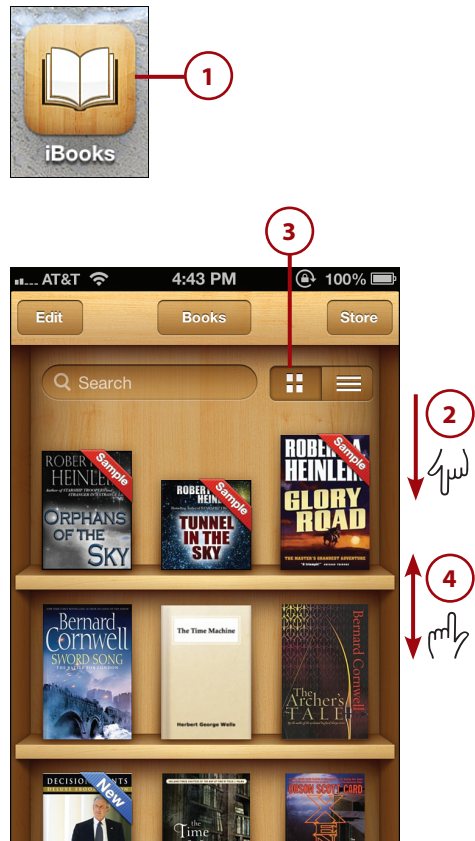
iBooks

1

3

AT&T 4:43 PM 100%

Edit

Books

Store

Search

2

4

ROBERT A. HEINLEIN
Sample
ORPHANS OF THE SKY

ROBERT A. HEINLEIN
Sample
TUNNEL IN THE SKY

ROBERT A. HEINLEIN
Sample
GLORY ROAD
THE MASTER'S GREATEST ADVENTURE

Bernard Cornwell
SWORD SONG

The Time Machine
Herbert George Wells

Bernard Cornwell
The Archer's TALE

DECISION POINTS
New

The Time

ORSON SCOTT CARD